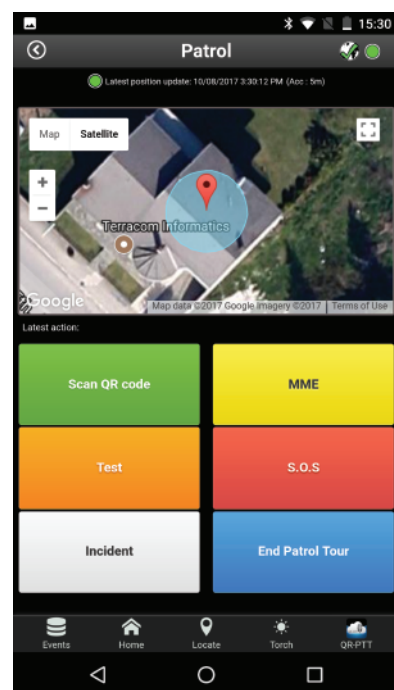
15:30

Patrol

Latest position update: 10/08/2017 3:30:12 PM (Acc : 5m)

Map | Satellite

+
−

Terracom Informatics

Google

Map data ©2017 Google Imagery ©2017 | Terms of Use

Latest action:

Scan QR code

MME

Test

S.O.S

Incident

End Patrol Tour

Events | Home | Locate | Torch | QR-PTT